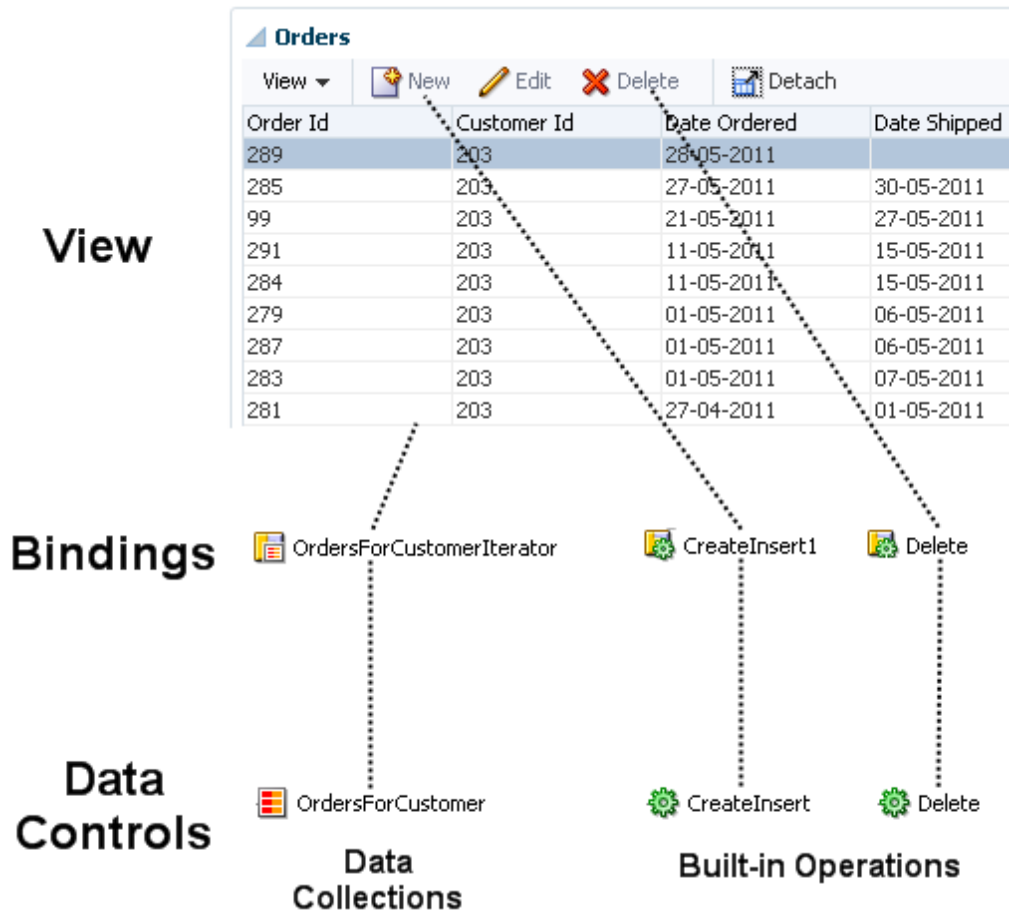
Orders

View ▾ New Edit Delete Detach

| Order Id | Customer Id | Date Ordered | Date Shipped |
|---|---|---|---|
| 289 | 203 | 28-05-2011 | |
| 285 | 203 | 27-05-2011 | 30-05-2011 |
| 99 | 203 | 21-05-2011 | 27-05-2011 |
| 291 | 203 | 11-05-2011 | 15-05-2011 |
| 284 | 203 | 11-05-2011 | 15-05-2011 |
| 279 | 203 | 01-05-2011 | 06-05-2011 |
| 287 | 203 | 01-05-2011 | 06-05-2011 |
| 283 | 203 | 01-05-2011 | 07-05-2011 |
| 281 | 203 | 27-04-2011 | 01-05-2011 |

View

Bindings

OrdersForCustomerIterator

CreateInsert1

Delete

Data Controls

OrdersForCustomer

CreateInsert

Delete

Data Collections

Built-in Operations